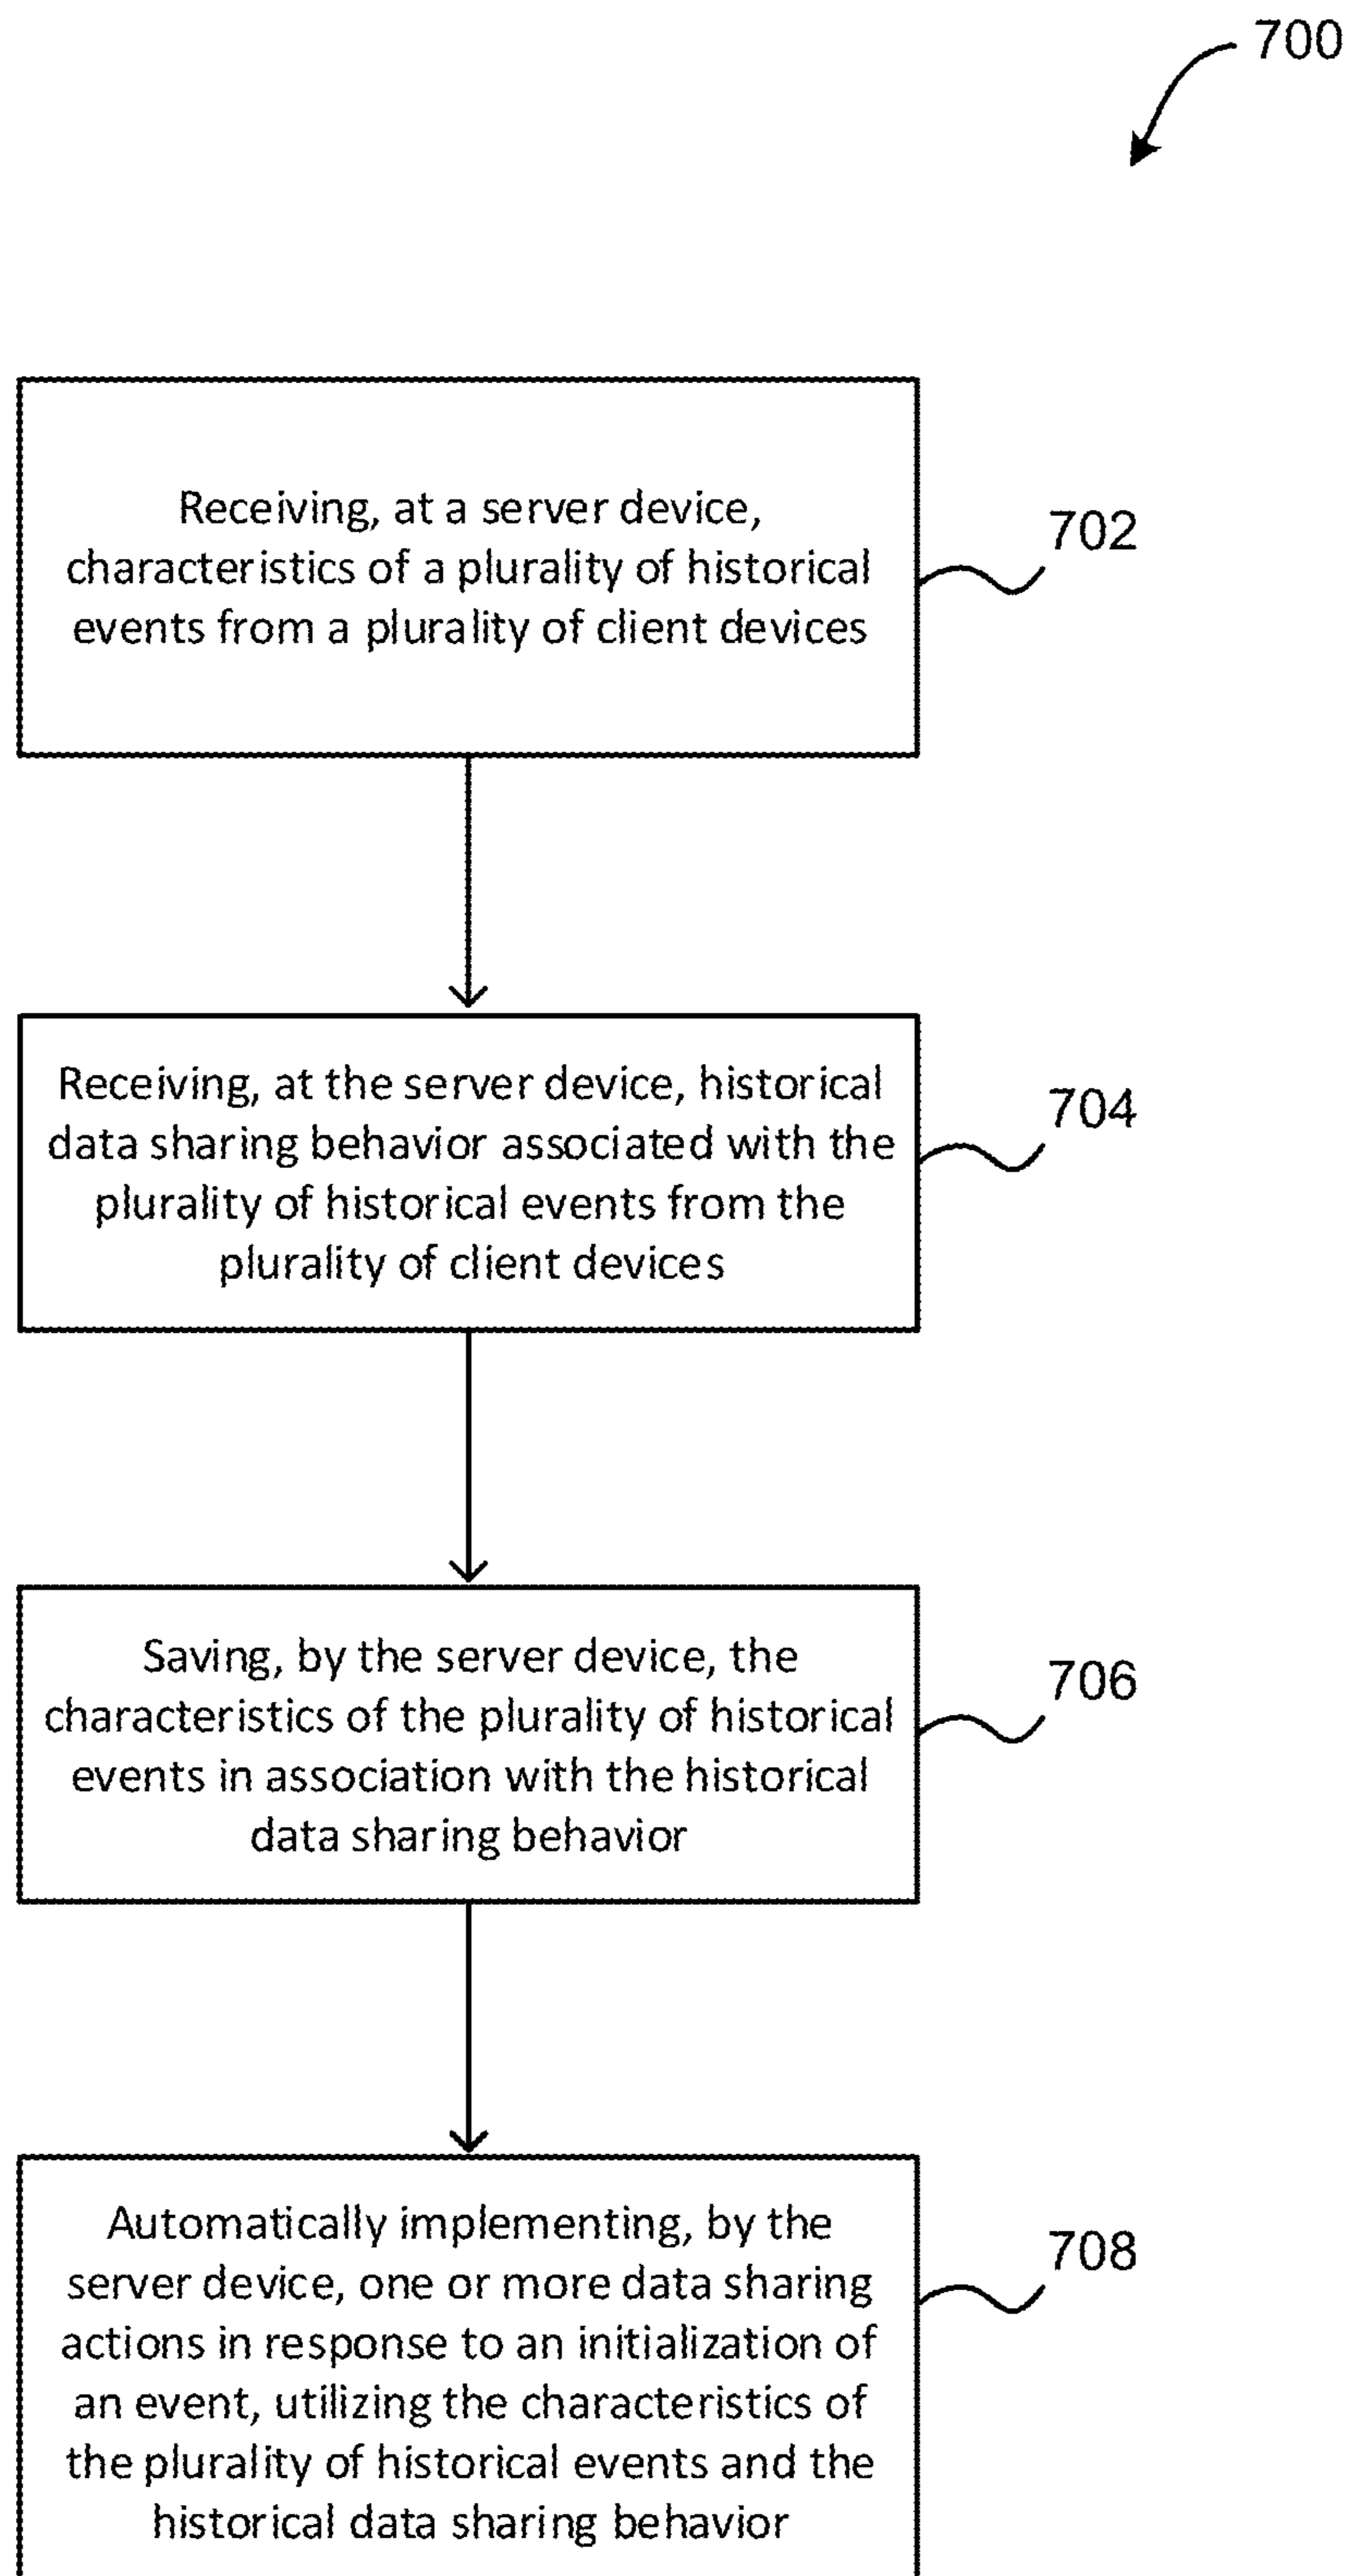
700

Receiving, at a server device, characteristics of a plurality of historical events from a plurality of client devices

702

Receiving, at the server device, historical data sharing behavior associated with the plurality of historical events from the plurality of client devices

704

Saving, by the server device, the characteristics of the plurality of historical events in association with the historical data sharing behavior

706

Automatically implementing, by the server device, one or more data sharing actions in response to an initialization of an event, utilizing the characteristics of the plurality of historical events and the historical data sharing behavior

708